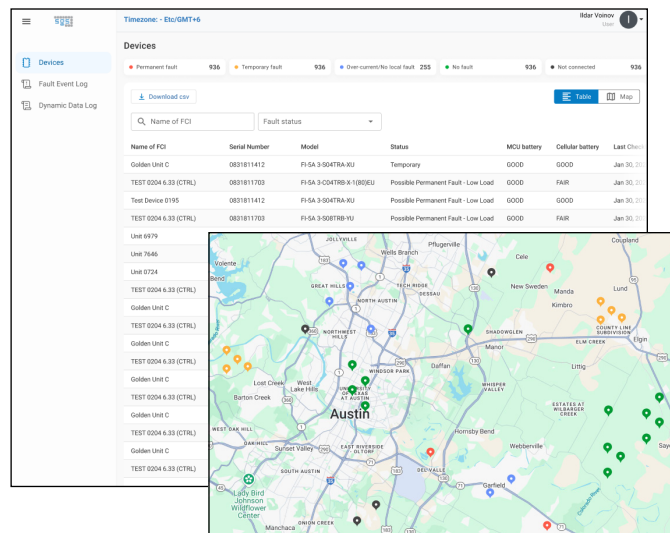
Timezone: - Etc/GMT+6

Ildar Voinov
User

Devices
Fault Event Log
Dynamic Data Log

Devices

Permanent fault 936
Temporary fault 936
Over-current/No local fault 255
No fault 936
Not connected 936

Download csv

Table
Map

Name of FCI
Fault status

| Name of FCI | Serial Number | Model | Status | MCU battery | Cellular battery | Last Check |
|---|---|---|---|---|---|---|
| Golden Unit C | 0831811412 | FI-SA 3-S04TRA-XU | Temporary | GOOD | GOOD | Jan 30, 20 |
| TEST 0204 6.33 (CTRL) | 0831811703 | FI-SA 3-C04TRB-X-1(80)EU | Possible Permanent Fault - Low Load | GOOD | FAIR | Jan 30, 20 |
| Test Device 0195 | 0831811412 | FI-SA 3-S04TRA-XU | Possible Permanent Fault - Low Load | GOOD | GOOD | Jan 30, 20 |
| TEST 0204 6.33 (CTRL) | 0831811703 | FI-SA 3-S08TRB-YU | Possible Permanent Fault - Low Load | GOOD | FAIR | Jan 30, 20 |
| Unit 6979 | | | | | | |
| Unit 7646 | | | | | | |
| Unit 0724 | | | | | | |
| TEST 0204 6.33 (CTRL) | | | | | | |
| Golden Unit C | | | | | | |
| TEST 0204 6.33 (CTRL) | | | | | | |
| Golden Unit C | | | | | | |
| TEST 0204 6.33 (CTRL) | | | | | | |
| Golden Unit C | | | | | | |
| TEST 0204 6.33 (CTRL) | | | | | | |
| Golden Unit C | | | | | | |
| TEST 0204 6.33 (CTRL) | | | | | | |

JOLLYVILLE
Pflugerville
Coupland
Wells Branch
Volente
Cele
TECH RIDGE
Lund
GREAT HILLS
DESSAU
New Sweden
NORTH AUSTIN
Manda
Kimbro
COUNTY LINE SUBDIVISION
NORTHWEST HILLS
SHADOWGLEN
ELM CREEK
Elgin
Manor
WINDSOR PARK
Daffan
Littig
Lost Creek
West Lake Hills
UNIVERSITY OF TEXAS AT AUSTIN
WHISPER VALLEY
Barton Creek
Austin
ESTATES AT WILBARGER CREEK
WEST OAK HILL
OAKHILL
Hornsby Bend
Sunset Valley
EAST RIVERSIDE OLTORF
Webberville
SOUTH AUSTIN
DEL VALLE
Garfield
Lady Bird Johnson Wildflower Center
Manchaca
ONION CREEK
Bend
Colorado River
Say
183
130
290
360
71